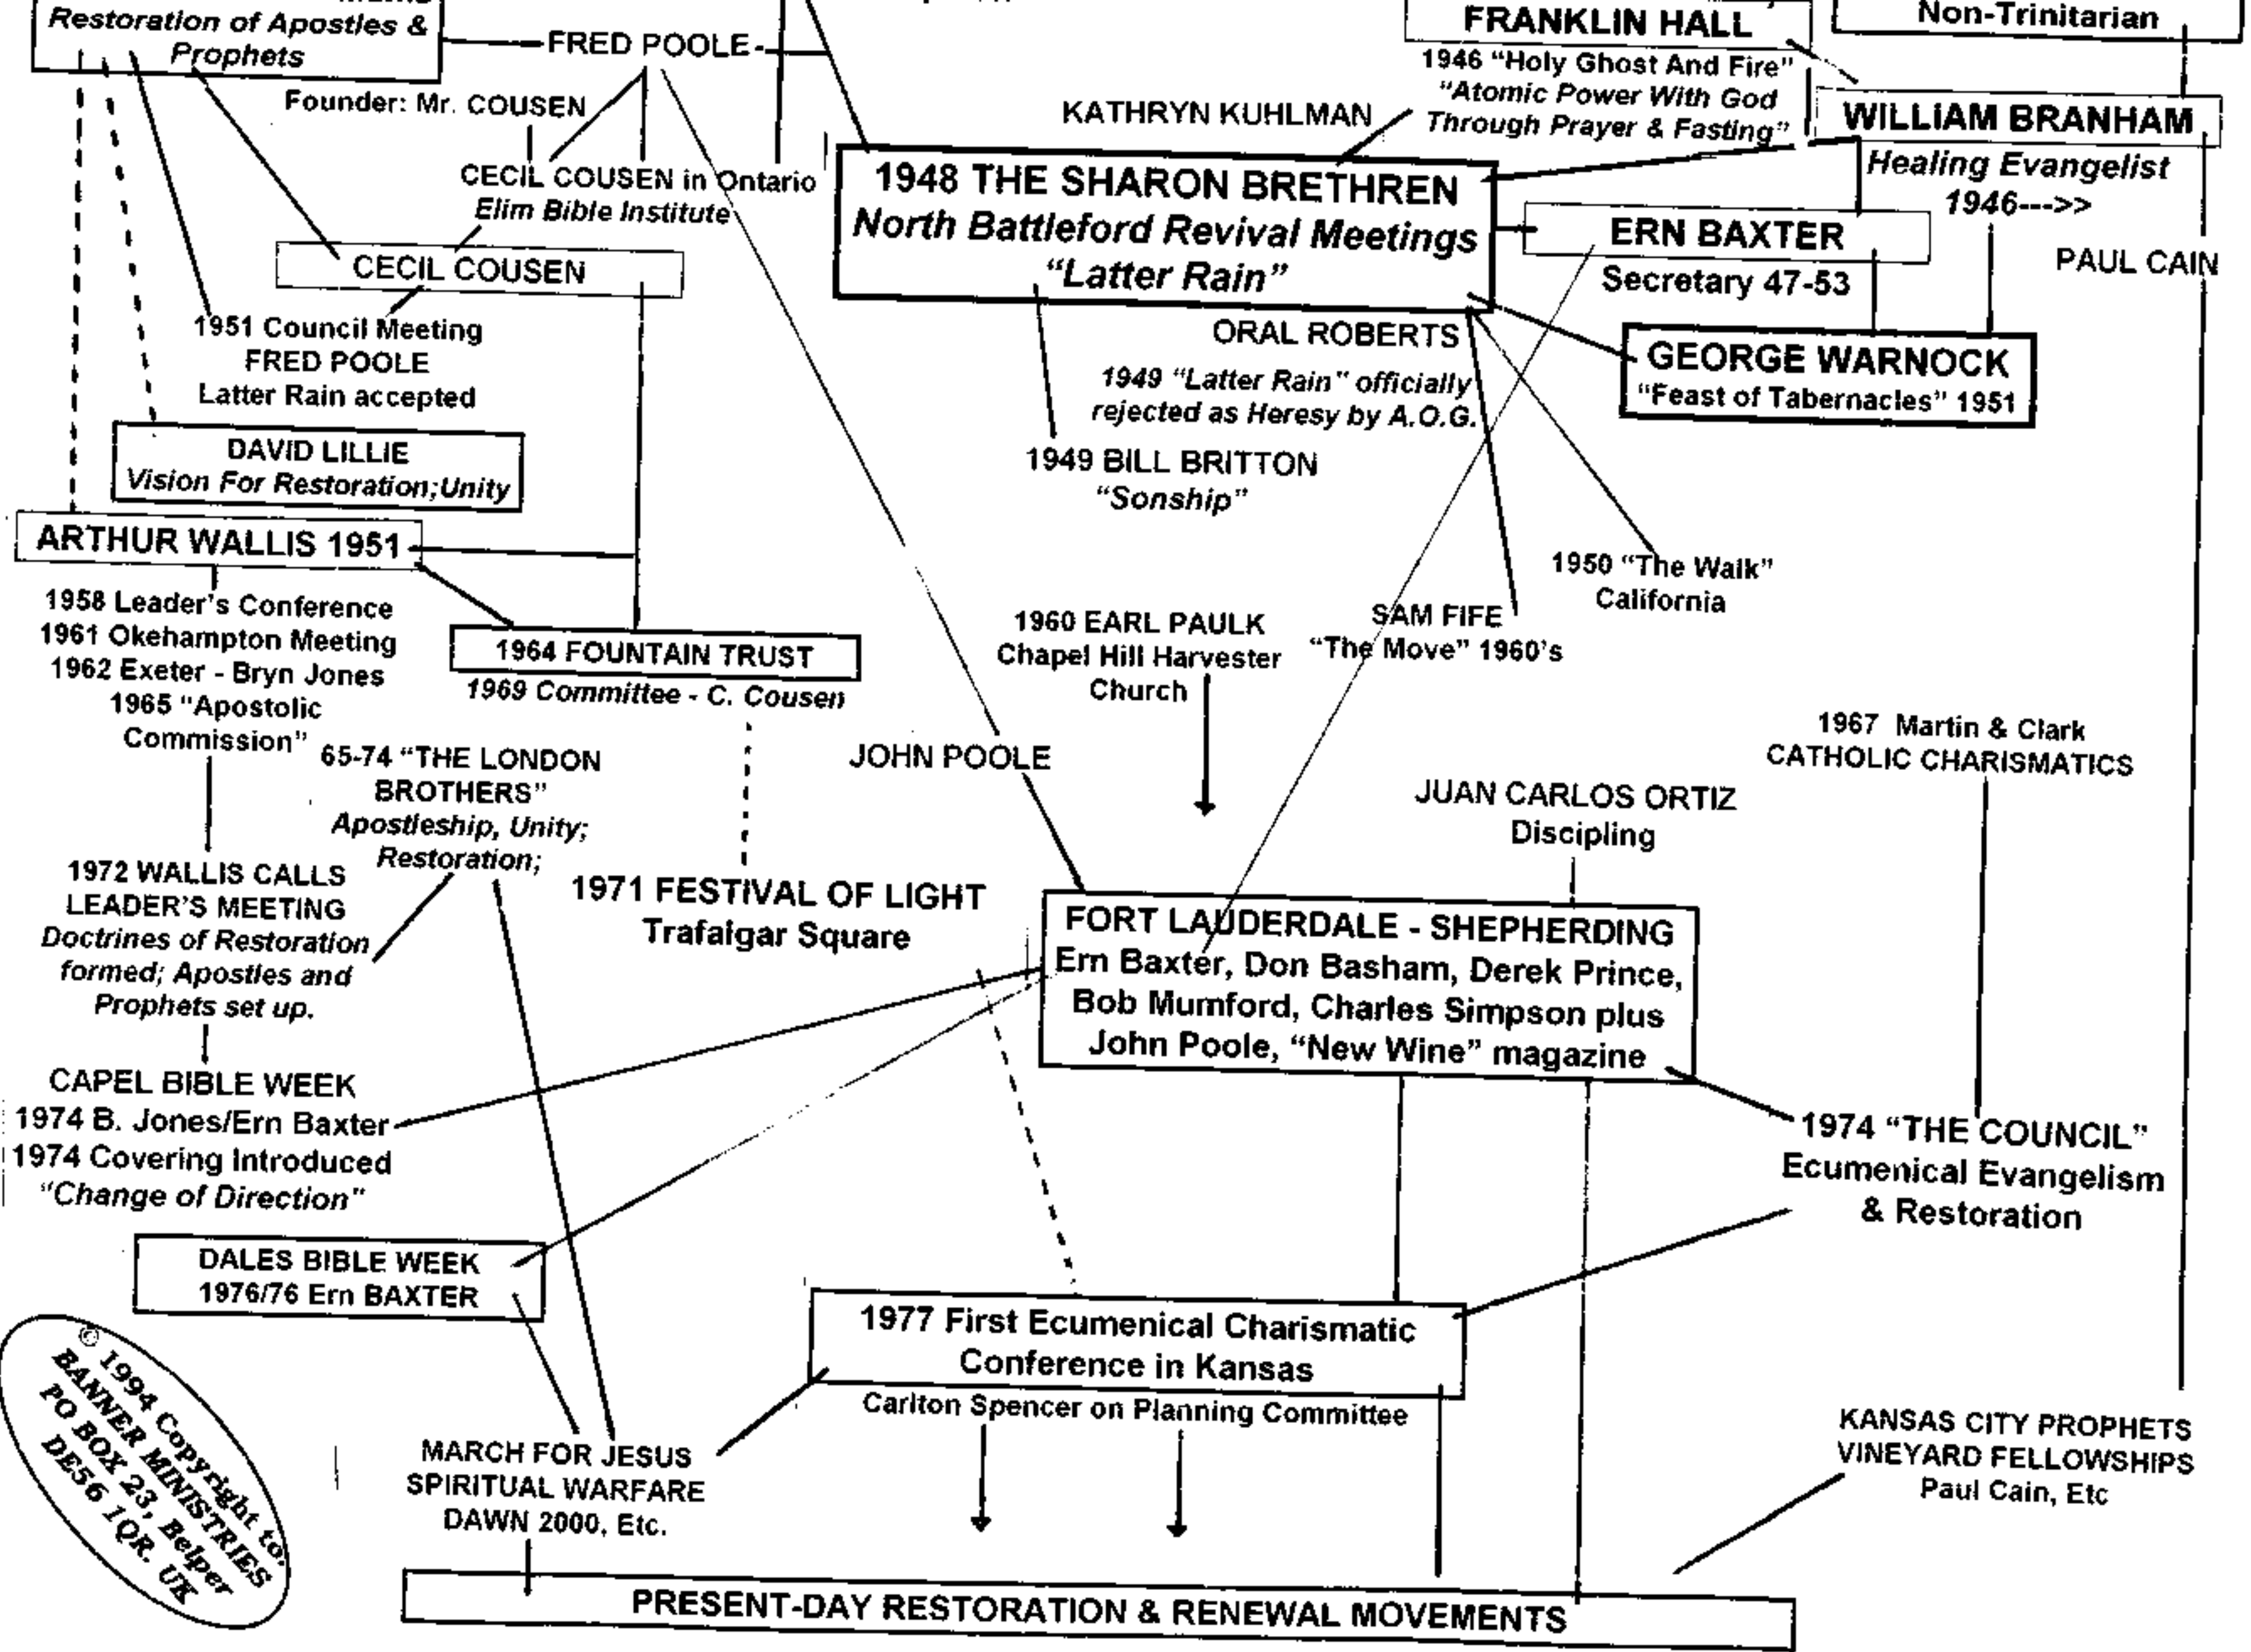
Restoration of Apostles & Prophets

FRED POOLE

Founder: Mr. COUSEN

CECIL COUSEN in Ontario
Elim Bible Institute

CECIL COUSEN

1951 Council Meeting
FRED POOLE
Latter Rain accepted

DAVID LILLIE
Vision For Restoration;Unity

ARTHUR WALLIS 1951

1958 Leader's Conference
1961 Okehampton Meeting
1962 Exeter - Bryn Jones
1965 "Apostolic Commission"

1964 FOUNTAIN TRUST
1969 Committee - C. Cousen

65-74 "THE LONDON BROTHERS"
Apostleship, Unity; Restoration;

1972 WALLIS CALLS LEADER'S MEETING
Doctrines of Restoration formed; Apostles and Prophets set up.

CAPEL BIBLE WEEK
1974 B. Jones/Ern Baxter
1974 Covering Introduced
"Change of Direction"

DALES BIBLE WEEK
1976/76 Ern BAXTER

© 1994 Copyright to: BANNER MINISTRIES PO BOX 23, Belper DE56 1QR. UK

MARCH FOR JESUS
SPIRITUAL WARFARE
DAWN 2000, Etc.

FRANKLIN HALL
1946 "Holy Ghost And Fire"
"Atomic Power With God Through Prayer & Fasting"

Non-Trinitarian

WILLIAM BRANHAM
Healing Evangelist
1946--->>

KATHRYN KUHLMAN

1948 THE SHARON BRETHREN
North Battleford Revival Meetings
"Latter Rain"

ERN BAXTER
Secretary 47-53

PAUL CAIN

ORAL ROBERTS

GEORGE WARNOCK
"Feast of Tabernacles" 1951

1949 "Latter Rain" officially rejected as Heresy by A.O.G.

1949 BILL BRITTON
"Sonship"

1950 "The Walk"
California

1960 EARL PAULK
Chapel Hill Harvester Church

SAM FIFE
"The Move" 1960's

1967 Martin & Clark
CATHOLIC CHARISMATICS

JOHN POOLE

JUAN CARLOS ORTIZ
Discipling

1971 FESTIVAL OF LIGHT
Trafalgar Square

FORT LAUDERDALE - SHEPHERDING
Ern Baxter, Don Basham, Derek Prince, Bob Mumford, Charles Simpson plus John Poole, "New Wine" magazine

1974 "THE COUNCIL"
Ecumenical Evangelism & Restoration

1977 First Ecumenical Charismatic Conference in Kansas
Carlton Spencer on Planning Committee

KANSAS CITY PROPHETS
VINEYARD FELLOWSHIPS
Paul Cain, Etc

PRESENT-DAY RESTORATION & RENEWAL MOVEMENTS